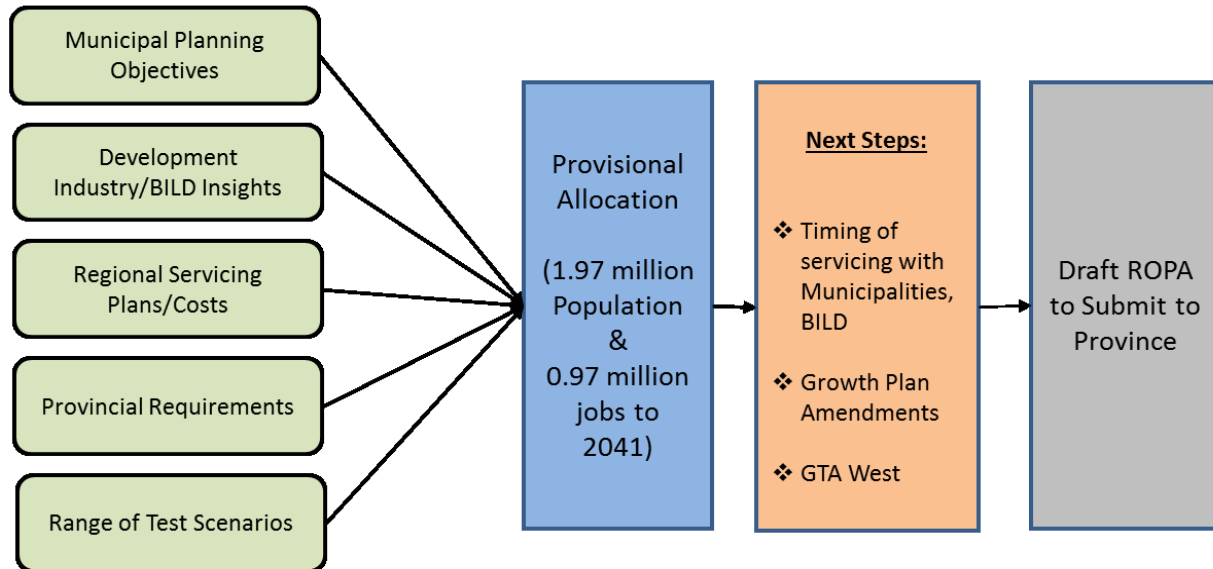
Municipal Planning Objectives

Development Industry/BILD Insights

Regional Servicing Plans/Costs

Provincial Requirements

Range of Test Scenarios

Provisional Allocation

(1.97 million Population & 0.97 million jobs to 2041)

Next Steps:

❖ Timing of servicing with Municipalities, BILD

❖ Growth Plan Amendments

❖ GTA West

Draft ROPA to Submit to Province